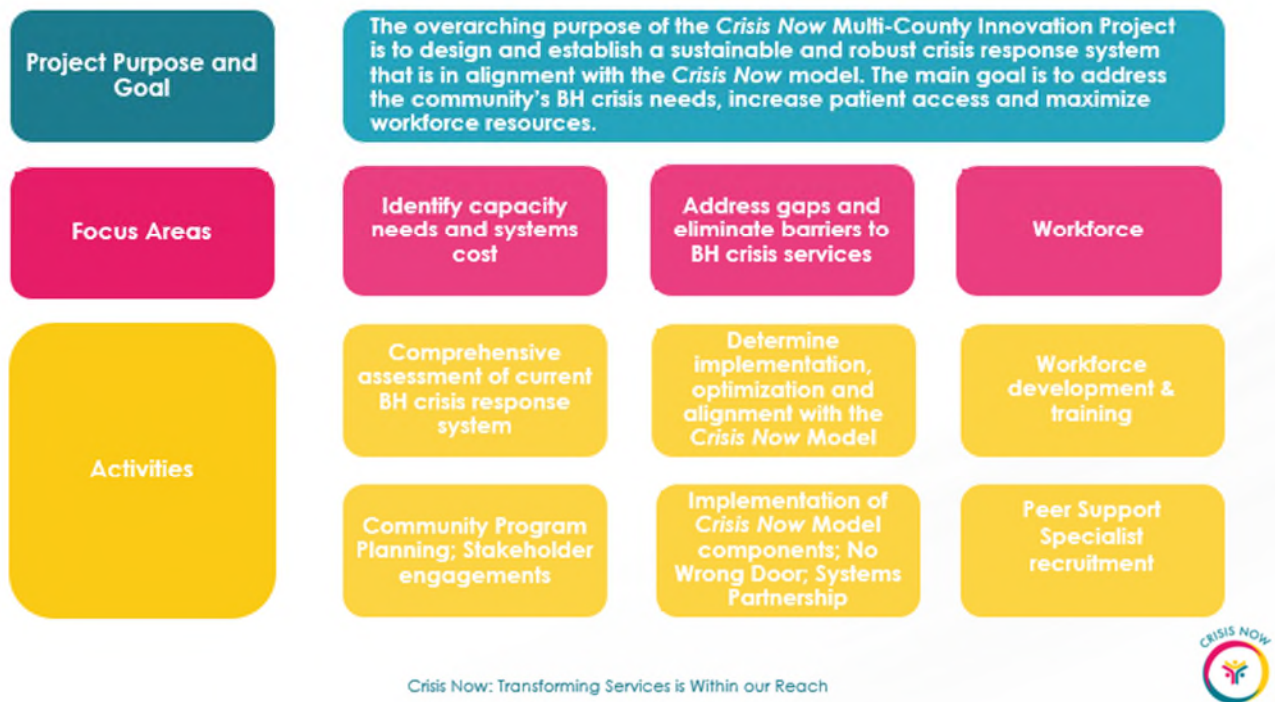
Project Purpose and Goal

The overarching purpose of the Crisis Now Multi-County Innovation Project is to design and establish a sustainable and robust crisis response system that is in alignment with the Crisis Now model. The main goal is to address the community's BH crisis needs, increase patient access and maximize workforce resources.

Focus Areas

Identify capacity needs and systems cost

Address gaps and eliminate barriers to BH crisis services

Workforce

Activities

Comprehensive assessment of current BH crisis response system

Determine implementation, optimization and alignment with the Crisis Now Model

Workforce development & training

Community Program Planning; Stakeholder engagements

Implementation of Crisis Now Model components; No Wrong Door; Systems Partnership

Peer Support Specialist recruitment

Crisis Now: Transforming Services is Within our Reach

CRISIS NOW